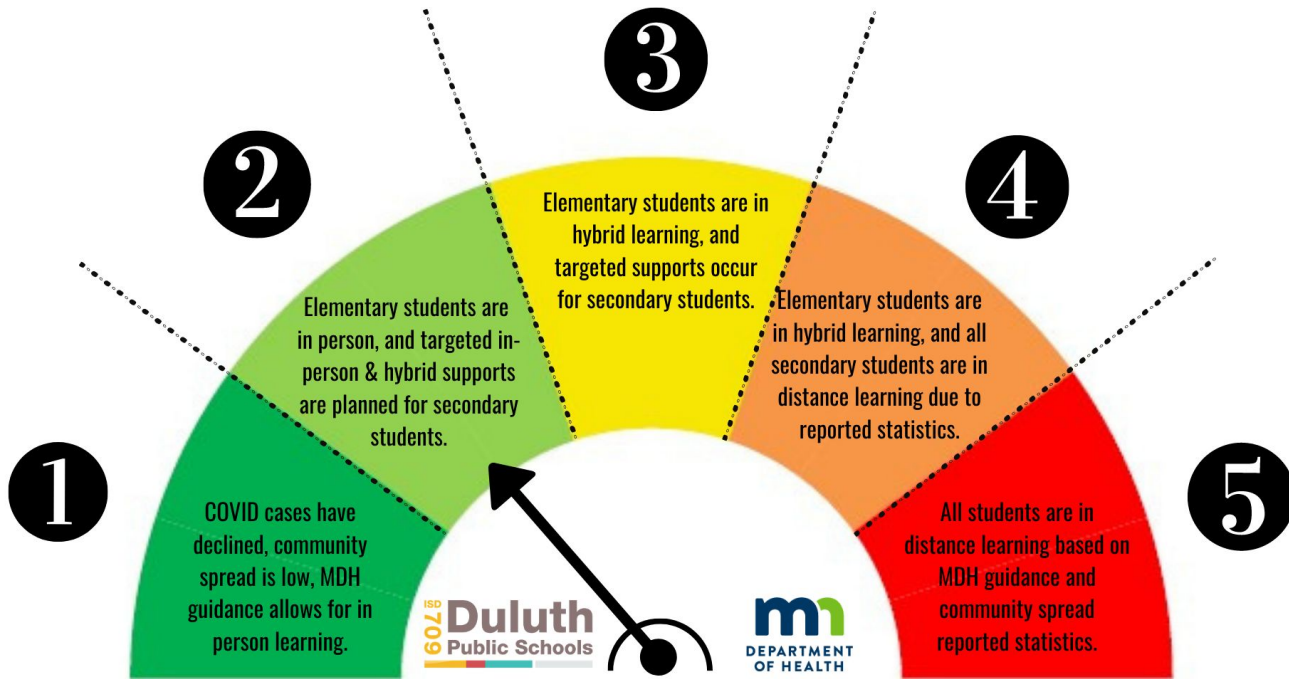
1

COVID cases have declined, community spread is low, MDH guidance allows for in person learning.

2

Elementary students are in person, and targeted in-person & hybrid supports are planned for secondary students.

3

Elementary students are in hybrid learning, and targeted supports occur for secondary students.

4

Elementary students are in hybrid learning, and all secondary students are in distance learning due to reported statistics.

5

All students are in distance learning based on MDH guidance and community spread reported statistics.

ISD 709 Duluth Public Schools

mn DEPARTMENT OF HEALTH